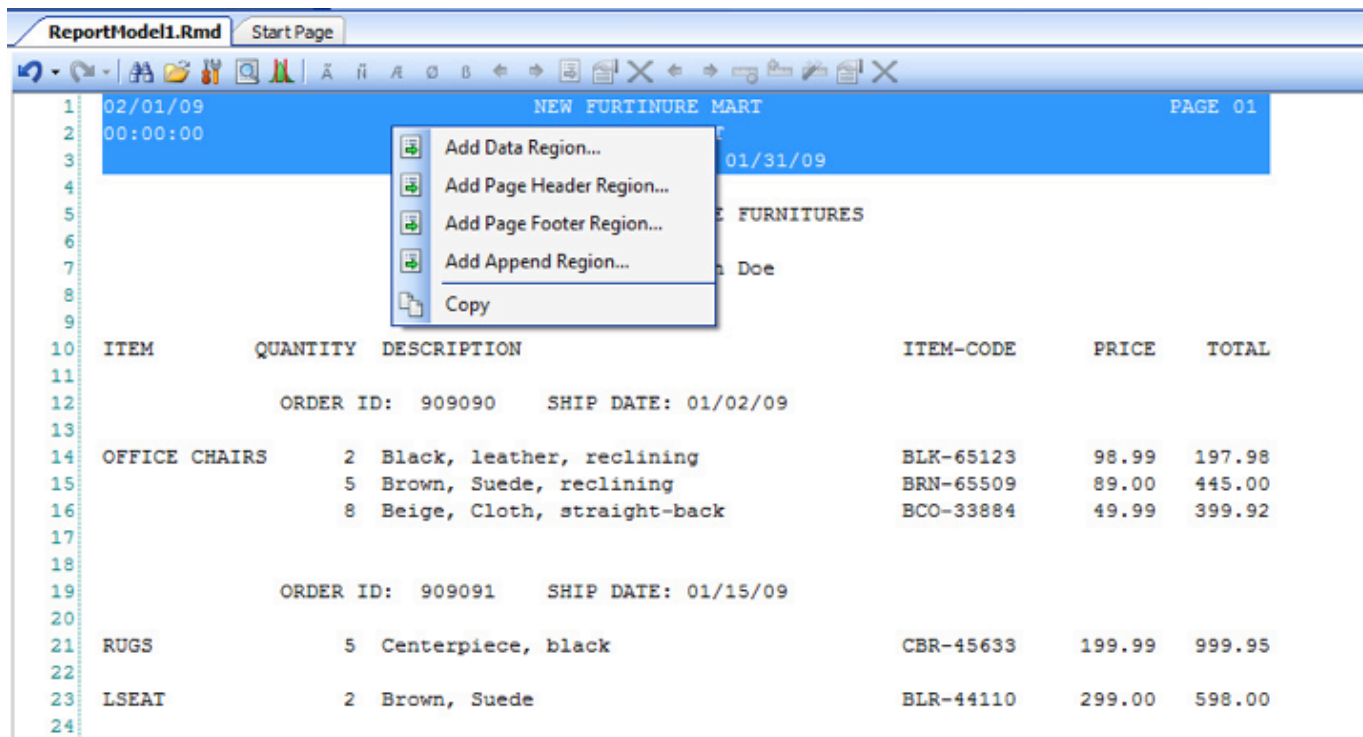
ReportModel1.Rmd
Start Page

1 02/01/09 NEW FURTINURE MART PAGE 01
2 00:00:00 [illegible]
3 01/31/09
4
5 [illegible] FURNITURES
6
7 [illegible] Doe
8
9
10 ITEM QUANTITY DESCRIPTION ITEM-CODE PRICE TOTAL
11
12 ORDER ID: 909090 SHIP DATE: 01/02/09
13
14 OFFICE CHAIRS 2 Black, leather, reclining BLK-65123 98.99 197.98
15 5 Brown, Suede, reclining BRN-65509 89.00 445.00
16 8 Beige, Cloth, straight-back BCO-33884 49.99 399.92
17
18
19 ORDER ID: 909091 SHIP DATE: 01/15/09
20
21 RUGS 5 Centerpiece, black CBR-45633 199.99 999.95
22
23 LSEAT 2 Brown, Suede BLR-44110 299.00 598.00
24

Add Data Region...
Add Page Header Region...
Add Page Footer Region...
Add Append Region...
Copy